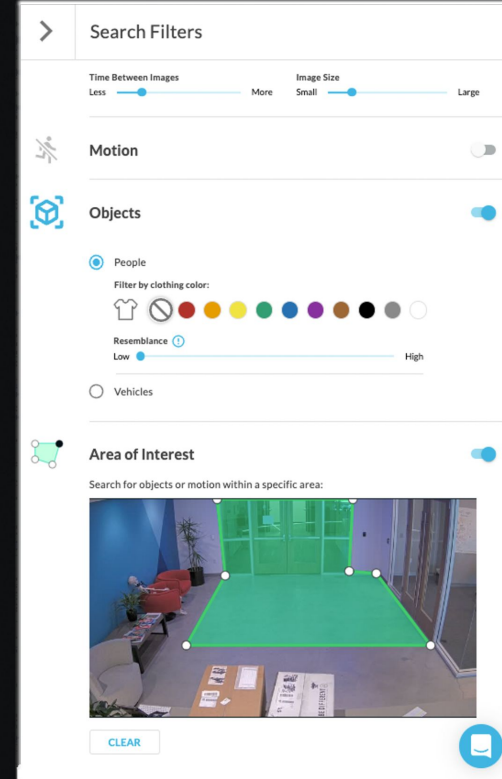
Search Filters

Time Between Images
Less More

Image Size
Small Large

Motion

Objects

People

Filter by clothing color:

Resemblance
Low High

Vehicles

Area of Interest

Search for objects or motion within a specific area:

CLEAR